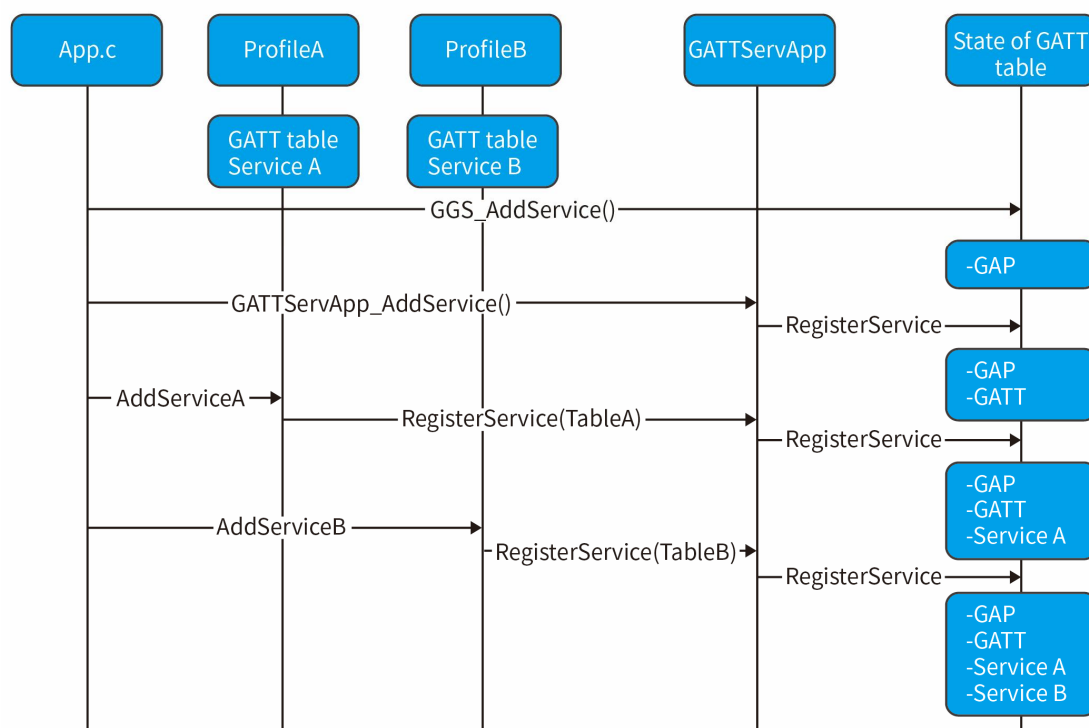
App.c

ProfileA

ProfileB

GATTServApp

State of GATT table

GATT table Service A

GATT table Service B

GGS_AddService()

-GAP

GATTServApp_AddService()

RegisterService

-GAP
-GATT

AddServiceA

RegisterService(TableA)

RegisterService

-GAP
-GATT
-Service A

AddServiceB

RegisterService(TableB)

RegisterService

-GAP
-GATT
-Service A
-Service B